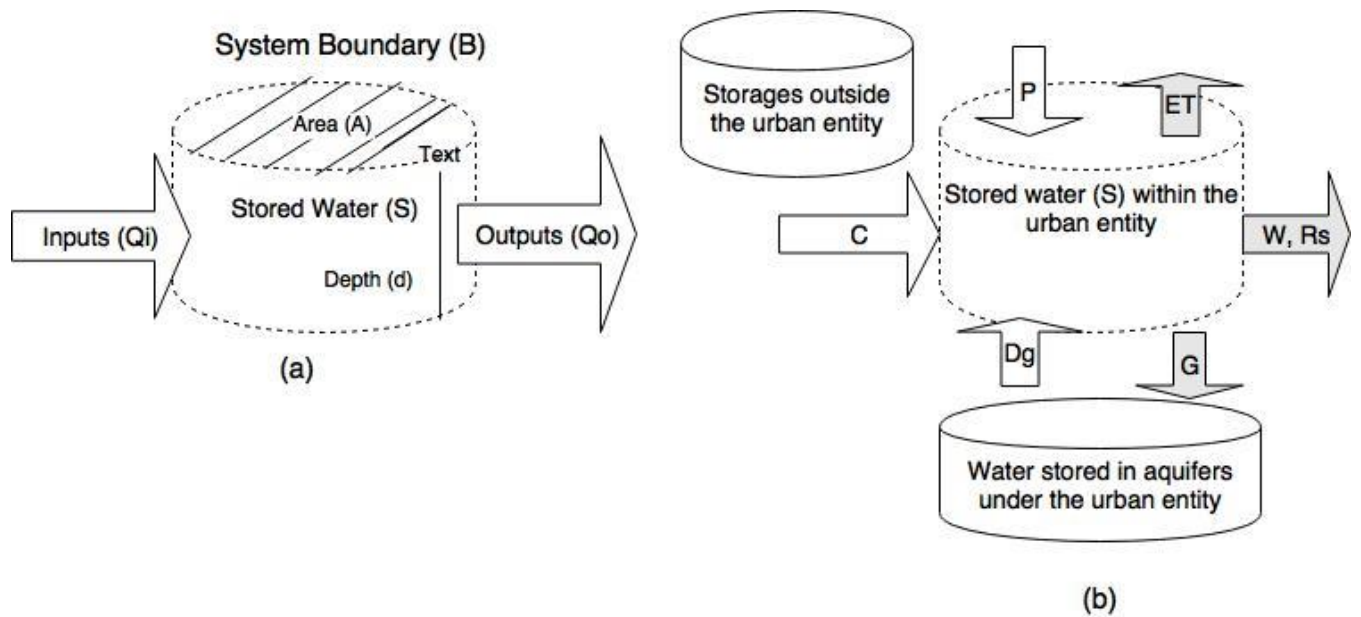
System Boundary (B)

Area (A)

Text

Stored Water (S)

Inputs (Qi)

Outputs (Qo)

Depth (d)

(a)

Storages outside the urban entity

P

ET

Stored water (S) within the urban entity

C

W, Rs

Dg

G

Water stored in aquifers under the urban entity

(b)